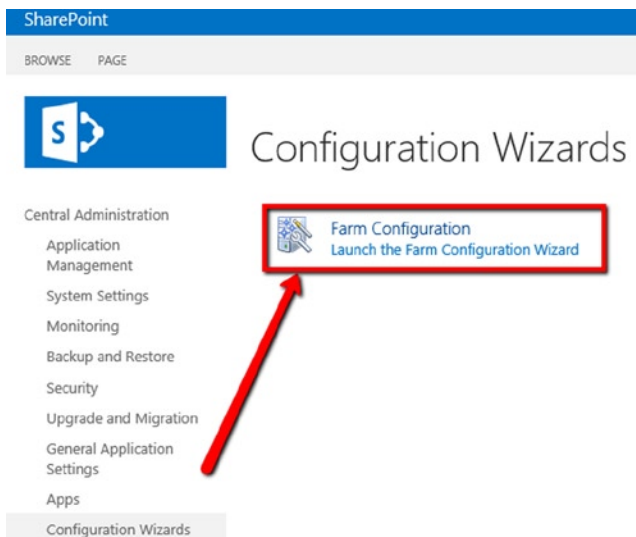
SharePoint

BROWSE PAGE

S

Configuration Wizards

Central Administration
Application Management
System Settings
Monitoring
Backup and Restore
Security
Upgrade and Migration
General Application Settings
Apps
Configuration Wizards

Farm Configuration
Launch the Farm Configuration Wizard